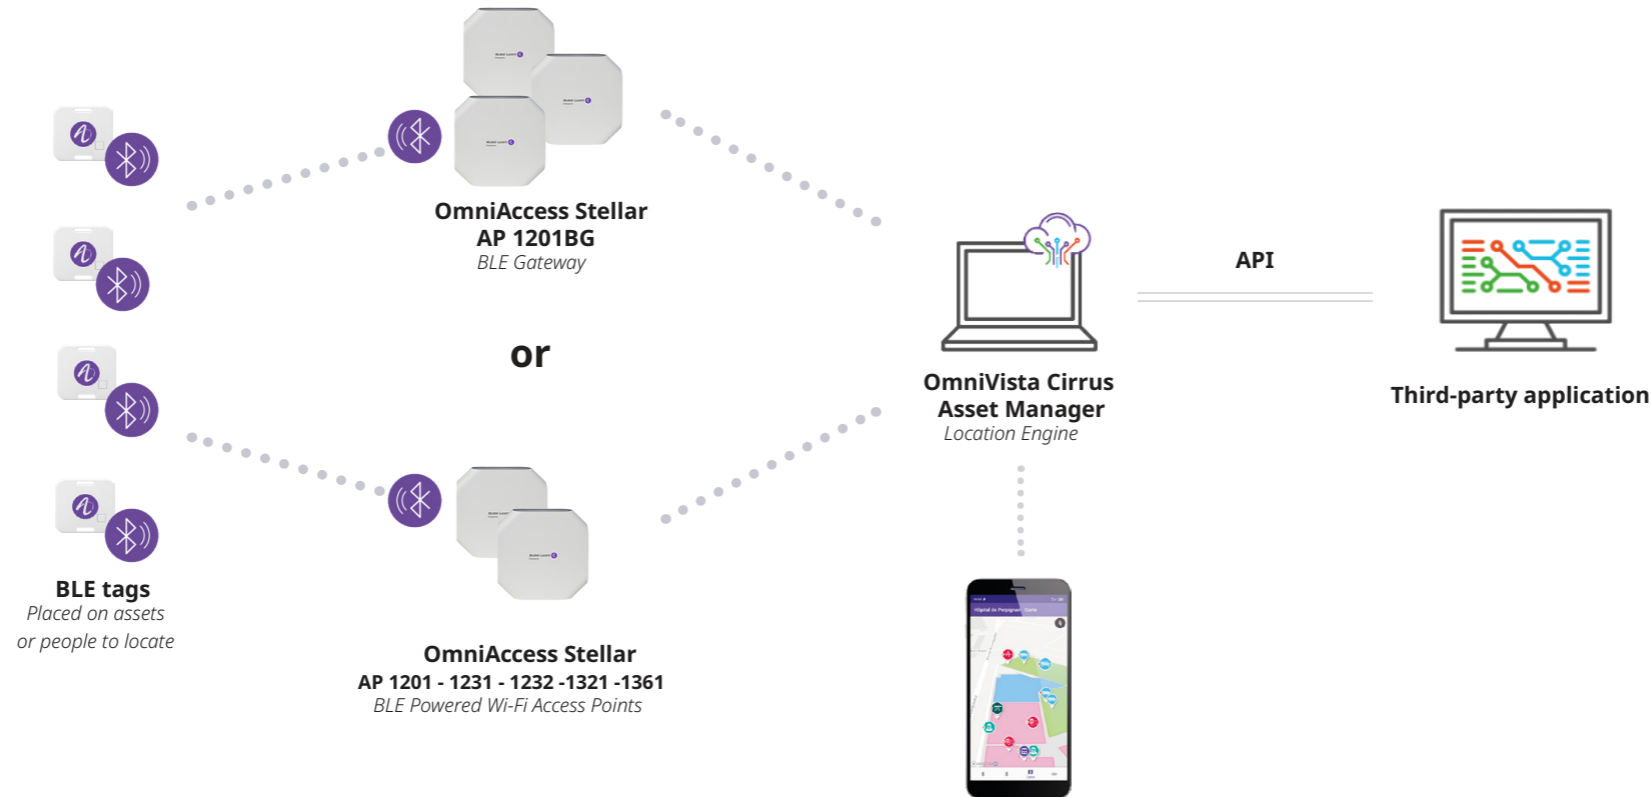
OmniAccess Stellar
AP 1201BG
BLE Gateway

or

OmniVista Cirrus
Asset Manager
Location Engine

API

Third-party application

BLE tags
Placed on assets
or people to locate

OmniAccess Stellar
AP 1201 - 1231 - 1232 -1321 -1361
BLE Powered Wi-Fi Access Points